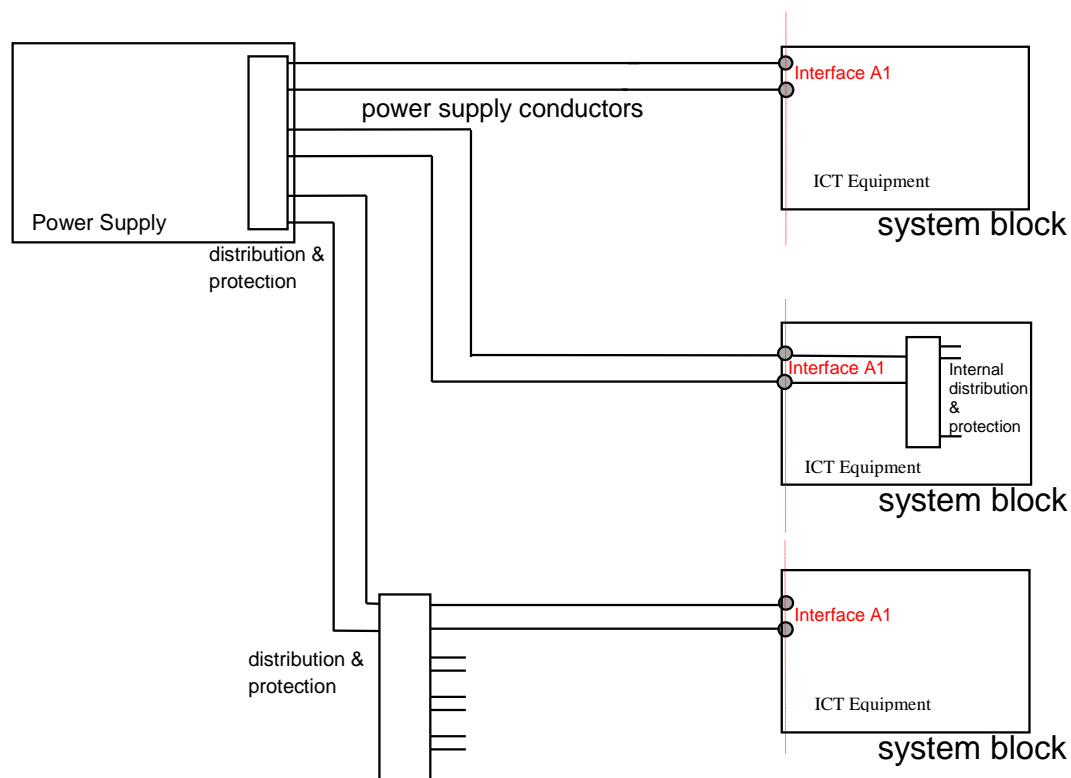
Interface A1

power supply conductors

ICT Equipment

Power Supply

system block

distribution & protection

Interface A1

Internal distribution & protection

ICT Equipment

system block

Interface A1

distribution & protection

ICT Equipment

system block